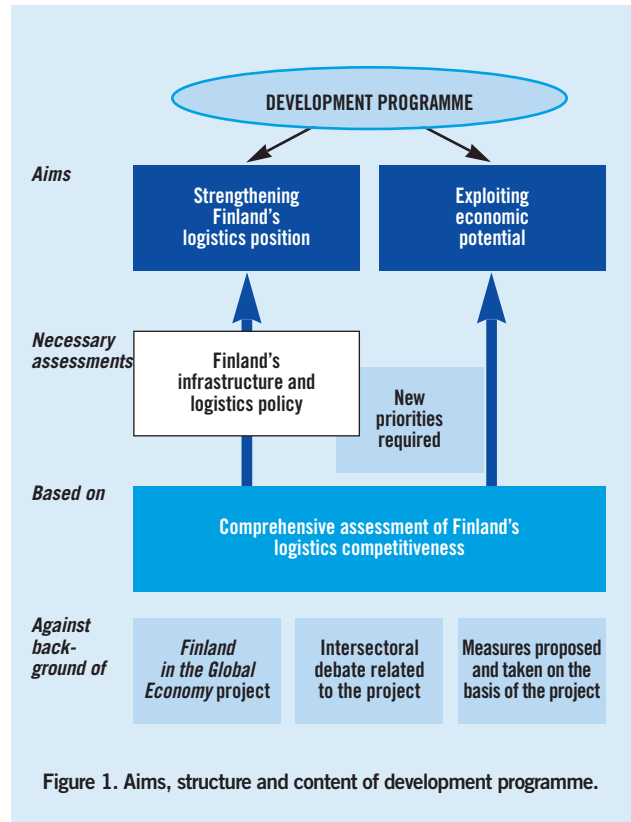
DEVELOPMENT PROGRAMME

Aims

Strengthening Finland's logistics position

Exploiting economic potential

Necessary assessments

Finland's infrastructure and logistics policy

New priorities required

Based on

Comprehensive assessment of Finland's logistics competitiveness

Against background of

Finland in the Global Economy project

Intersectoral debate related to the project

Measures proposed and taken on the basis of the project

Figure 1. Aims, structure and content of development programme.